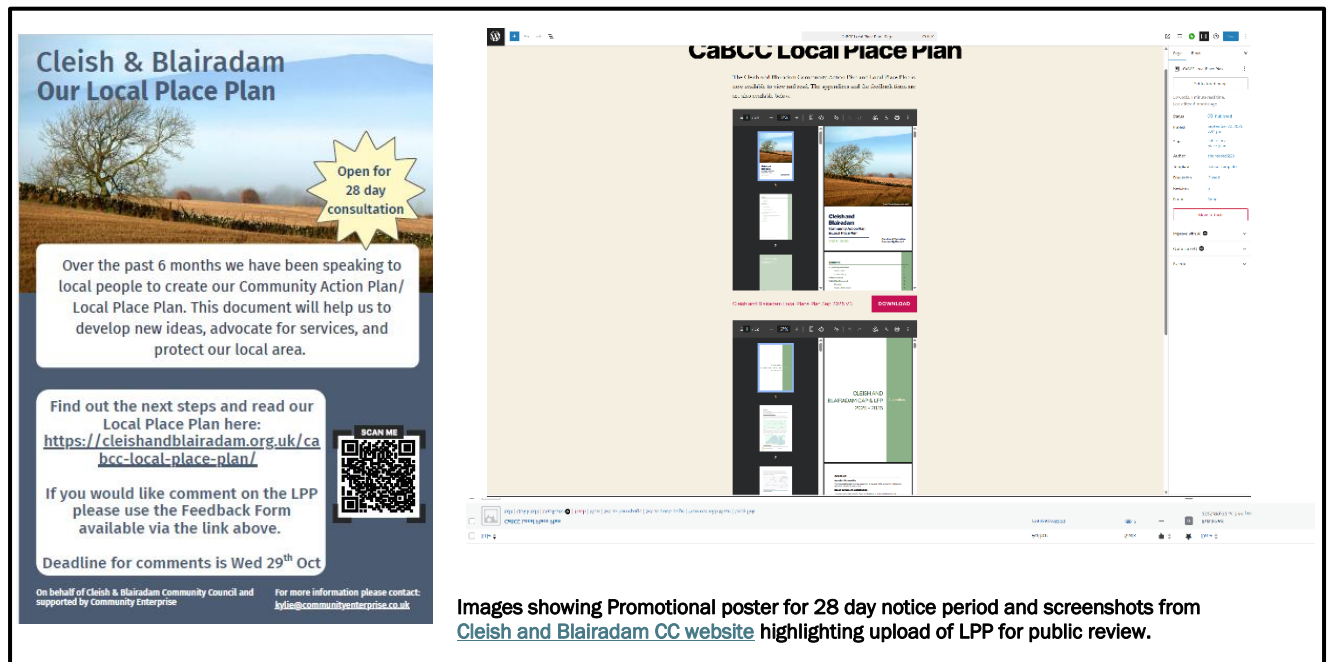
Cleish & Blairadam
Our Local Place Plan

Open for 28 day consultation

Over the past 6 months we have been speaking to local people to create our Community Action Plan/ Local Place Plan. This document will help us to develop new ideas, advocate for services, and protect our local area.

Find out the next steps and read our Local Place Plan here: https://cleishandblairadam.org.uk/cabcc-local-place-plan/

SCAN ME

If you would like comment on the LPP please use the Feedback Form available via the link above.

Deadline for comments is Wed 29th Oct

On behalf of Cleish & Blairadam Community Council and supported by Community Enterprise

For more information please contact: kylie@communityenterprise.co.uk

CaBCC Local Place Plan

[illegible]

Cleish and Blairadam

CLEISH AND BLAIRADAM CAP & LPP

DOWNLOAD

Images showing Promotional poster for 28 day notice period and screenshots from Cleish and Blairadam CC website highlighting upload of LPP for public review.